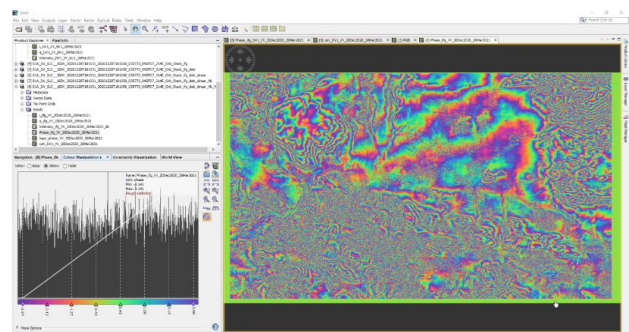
SNAP

File Edit View Analysis Layer Raster Optical Radar Tools Window Help

Product Explorer × Pixel Info

Metadata
Vector Data
Tie-Point Grids
Bands

Navigation - [8] Phase_ifg Colour Manipulation × Uncertainty Visualisation World View

Editor: Basic Sliders Table

More Options